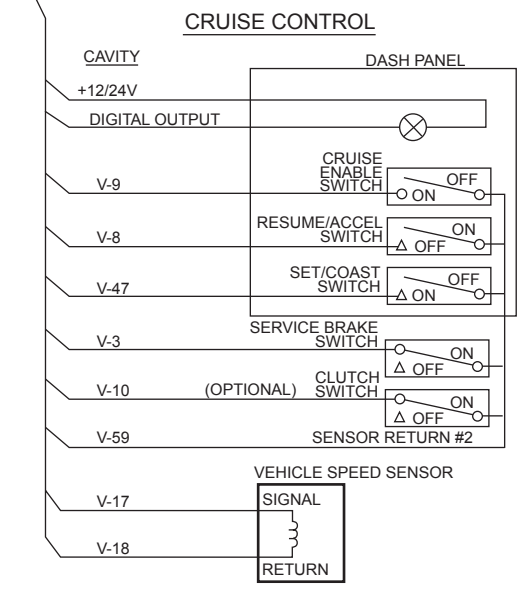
CRUISE CONTROL

CAVITY

DASH PANEL

+12/24V

DIGITAL OUTPUT

CRUISE ENABLE SWITCH

OFF

ON

V-9

RESUME/ACCEL SWITCH

ON

OFF

V-8

SET/COAST SWITCH

OFF

ON

V-47

SERVICE BRAKE SWITCH

ON

OFF

V-3

CLUTCH SWITCH

ON

OFF

V-10

(OPTIONAL)

V-59

SENSOR RETURN #2

VEHICLE SPEED SENSOR

V-17

SIGNAL

V-18

RETURN